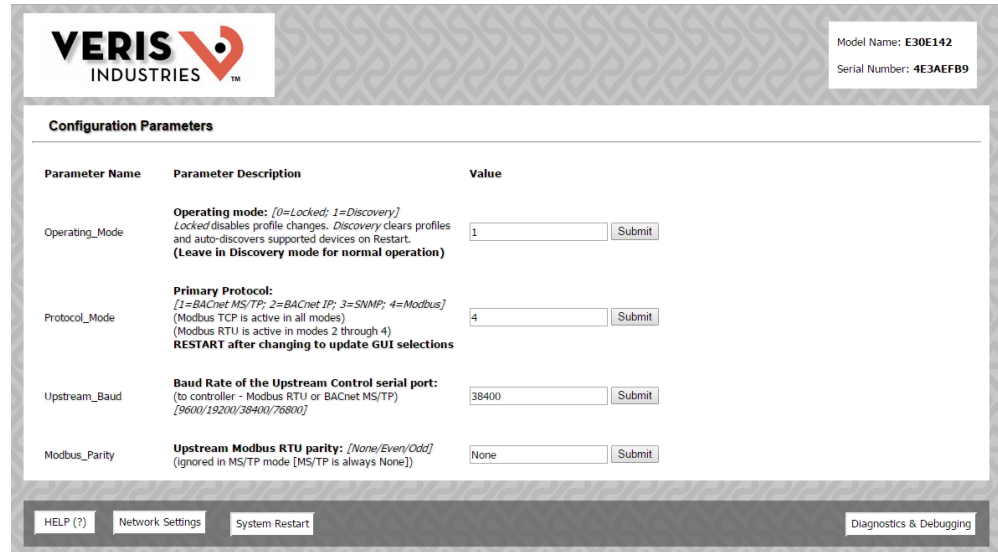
VERIS INDUSTRIES ™

Model Name: E30E142
Serial Number: 4E3AEFB9

Configuration Parameters

| Parameter Name | Parameter Description | Value |
|---|---|---|
| Operating_Mode | Operating mode: [0=Locked; 1=Discovery] Locked disables profile changes. Discovery clears profiles and auto-discovers supported devices on Restart. (Leave in Discovery mode for normal operation) | 1 Submit |
| Protocol_Mode | Primary Protocol: [1=BACnet MS/TP; 2=BACnet IP; 3=SNMP; 4=Modbus] (Modbus TCP is active in all modes) (Modbus RTU is active in modes 2 through 4) RESTART after changing to update GUI selections | 4 Submit |
| Upstream_Baud | Baud Rate of the Upstream Control serial port: (to controller - Modbus RTU or BACnet MS/TP) [9600/19200/38400/76800] | 38400 Submit |
| Modbus_Parity | Upstream Modbus RTU parity: [None/Even/Odd] (ignored in MS/TP mode [MS/TP is always None]) | None Submit |

HELP (?) Network Settings System Restart Diagnostics & Debugging